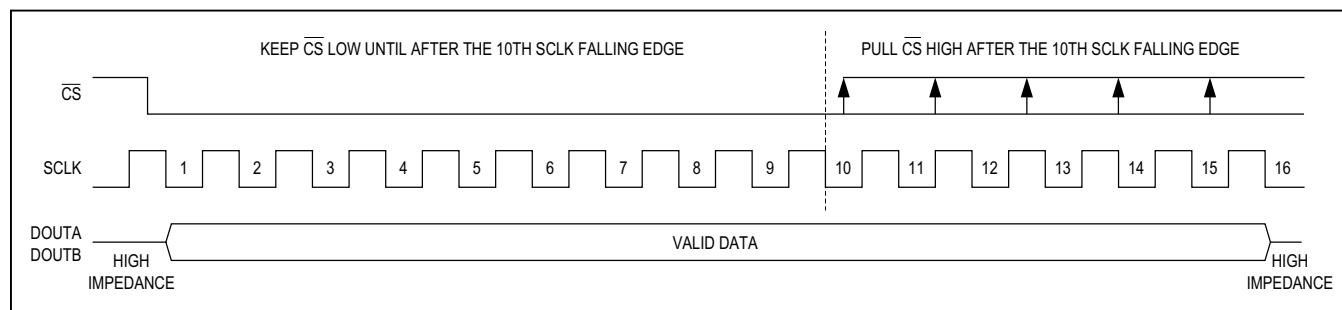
KEEP $\overline{CS}$ LOW UNTIL AFTER THE 10TH SCLK FALLING EDGE

PULL $\overline{CS}$ HIGH AFTER THE 10TH SCLK FALLING EDGE

$\overline{CS}$

SCLK

1 2 3 4 5 6 7 8 9 10 11 12 13 14 15 16

DOUTA
DOUTB

HIGH IMPEDANCE

VALID DATA

HIGH IMPEDANCE